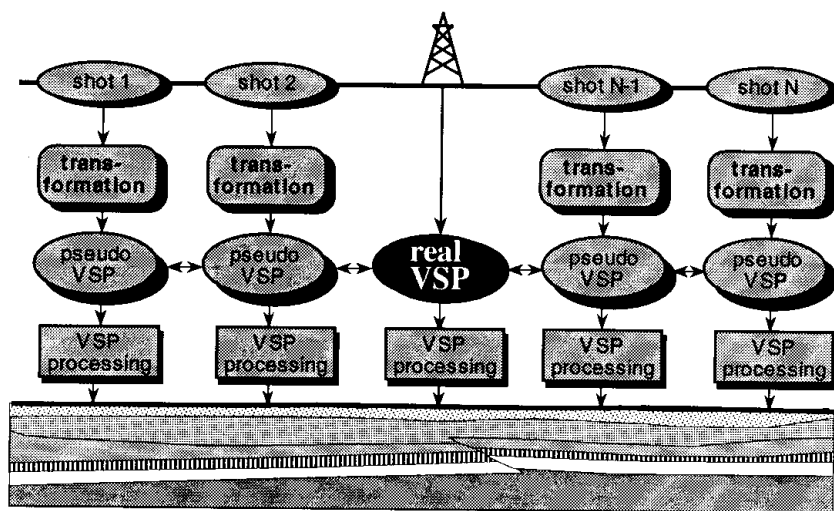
shot 1
shot 2
shot N-1
shot N

trans-formation
trans-formation
trans-formation
trans-formation

pseudo VSP
pseudo VSP
real VSP
pseudo VSP
pseudo VSP

VSP processing
VSP processing
VSP processing
VSP processing
VSP processing